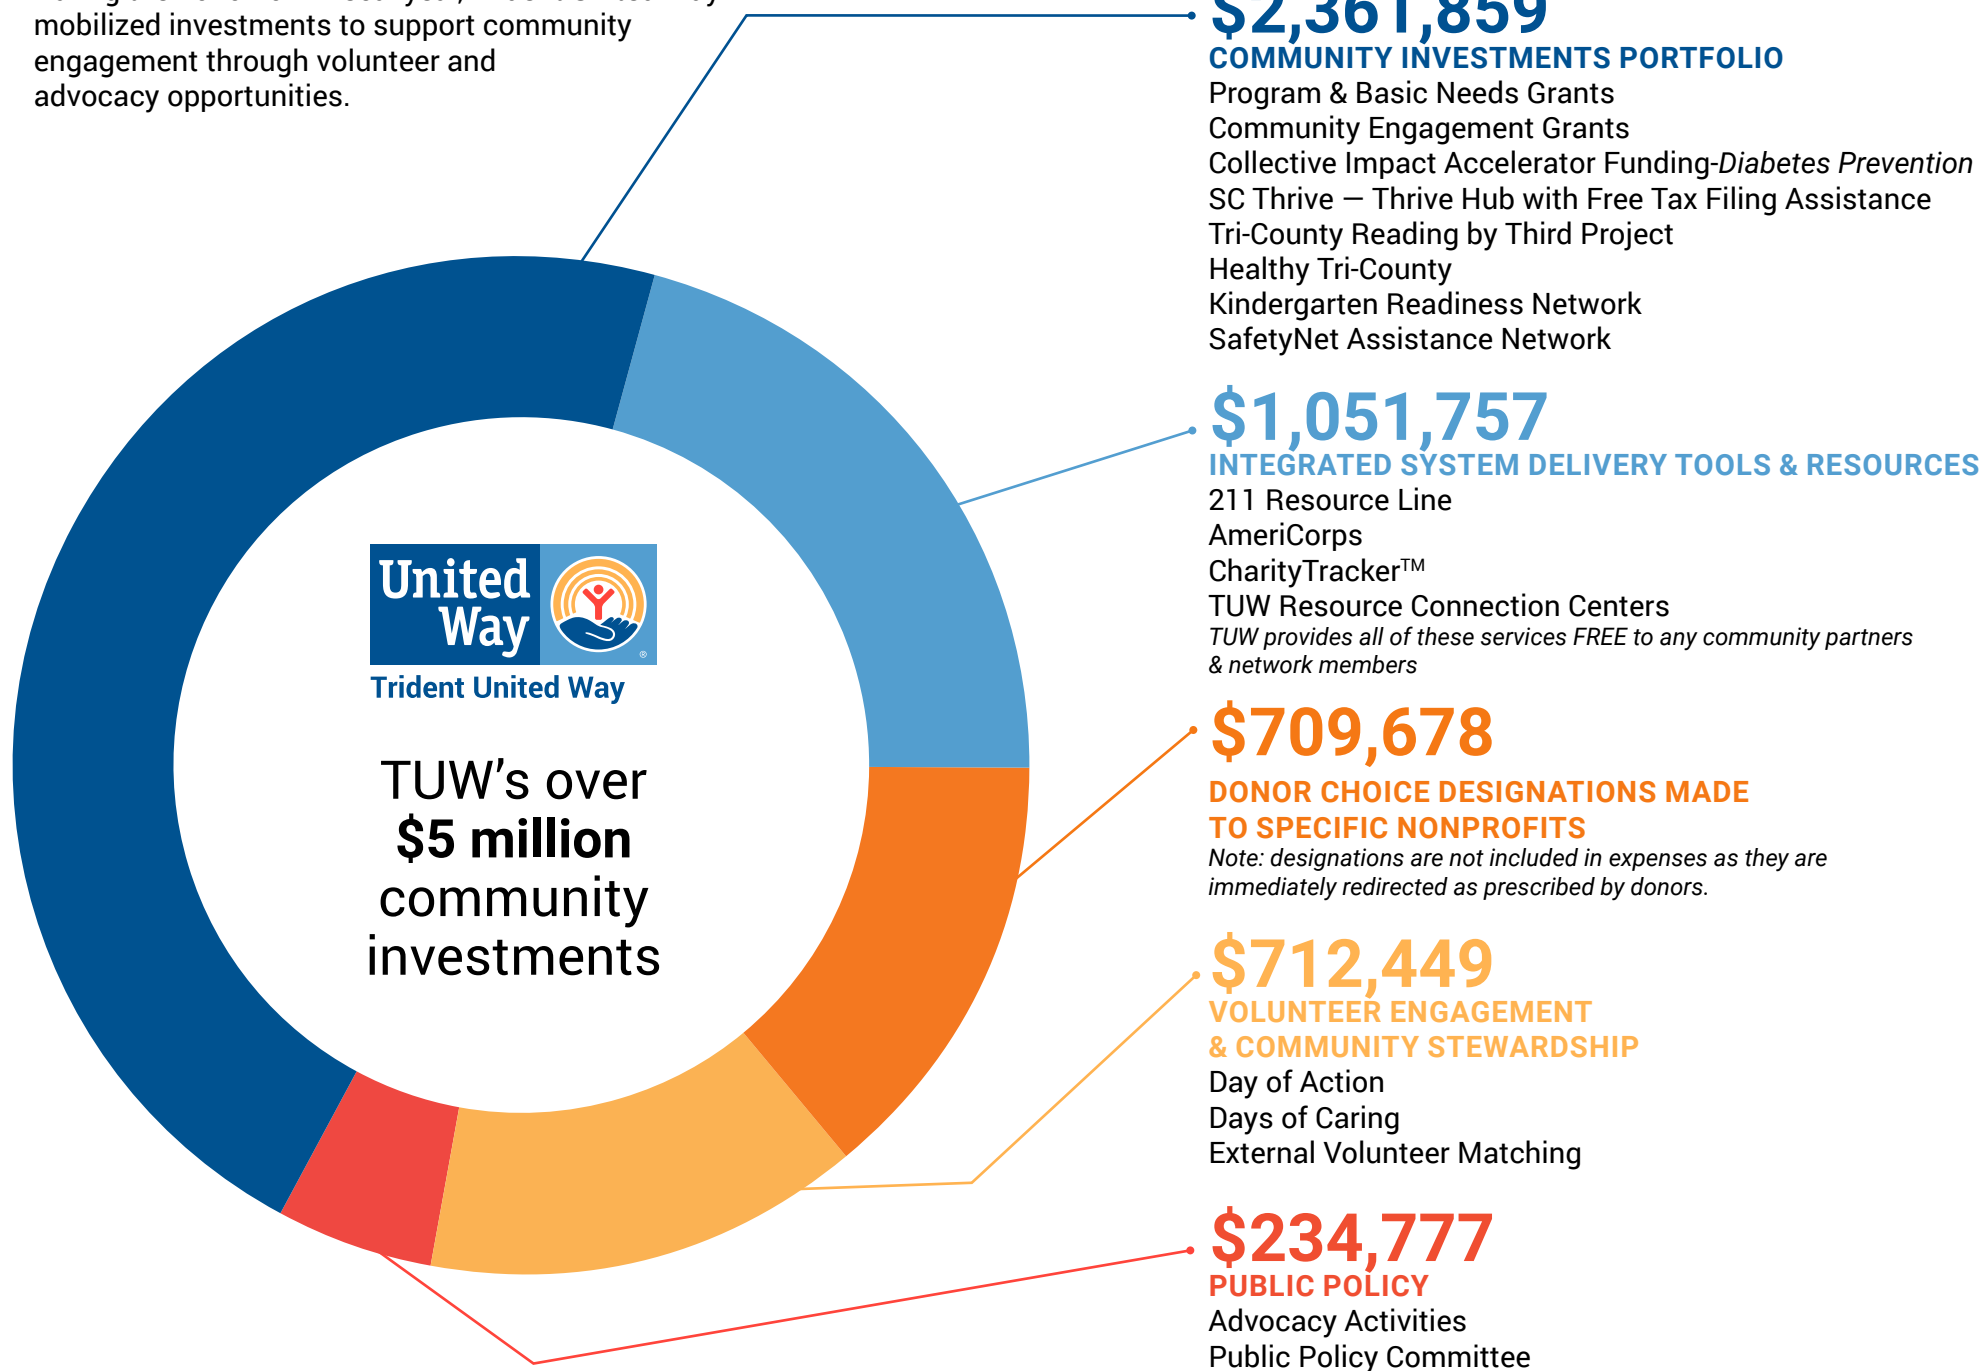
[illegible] mobilized investments to support community engagement through volunteer and advocacy opportunities.

$2,361,859
COMMUNITY INVESTMENTS PORTFOLIO
Program & Basic Needs Grants
Community Engagement Grants
Collective Impact Accelerator Funding-Diabetes Prevention
SC Thrive — Thrive Hub with Free Tax Filing Assistance
Tri-County Reading by Third Project
Healthy Tri-County
Kindergarten Readiness Network
SafetyNet Assistance Network

United Way
Trident United Way

TUW's over $5 million community investments

$1,051,757
INTEGRATED SYSTEM DELIVERY TOOLS & RESOURCES
211 Resource Line
AmeriCorps
CharityTracker™
TUW Resource Connection Centers
TUW provides all of these services FREE to any community partners & network members

$709,678
DONOR CHOICE DESIGNATIONS MADE TO SPECIFIC NONPROFITS
Note: designations are not included in expenses as they are immediately redirected as prescribed by donors.

$712,449
VOLUNTEER ENGAGEMENT & COMMUNITY STEWARDSHIP
Day of Action
Days of Caring
External Volunteer Matching

$234,777
PUBLIC POLICY
Advocacy Activities
Public Policy Committee